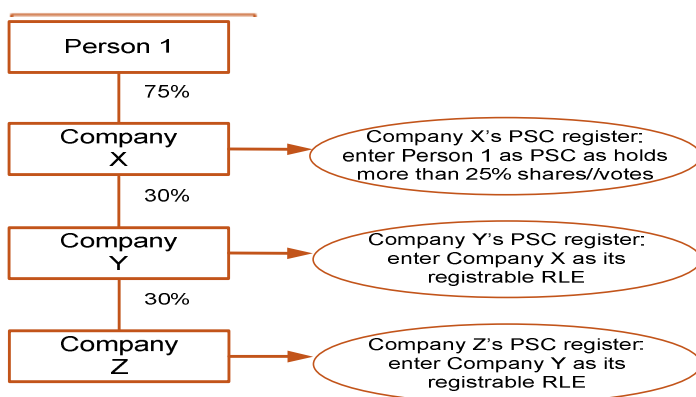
Person 1

75%

Company X

Company X's PSC register: enter Person 1 as PSC as holds more than 25% shares//votes

30%

Company Y

Company Y's PSC register: enter Company X as its registrable RLE

30%

Company Z

Company Z's PSC register: enter Company Y as its registrable RLE